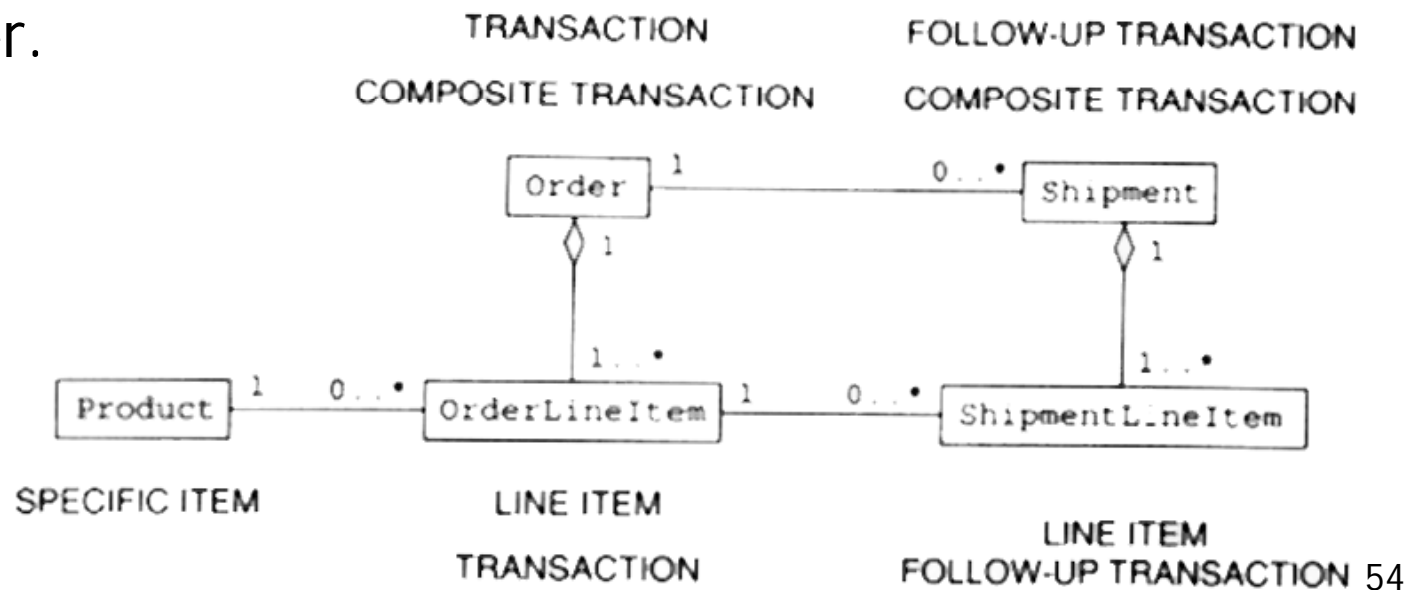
r.

TRANSACTION

COMPOSITE TRANSACTION

FOLLOW-UP TRANSACTION

COMPOSITE TRANSACTION

Order

1

0..*

Shipment

1

1

1..*

1..*

Product

1

0..*

OrderLineItem

1

0..*

ShipmentLineItem

SPECIFIC ITEM

LINE ITEM

TRANSACTION

LINE ITEM

FOLLOW-UP TRANSACTION

54